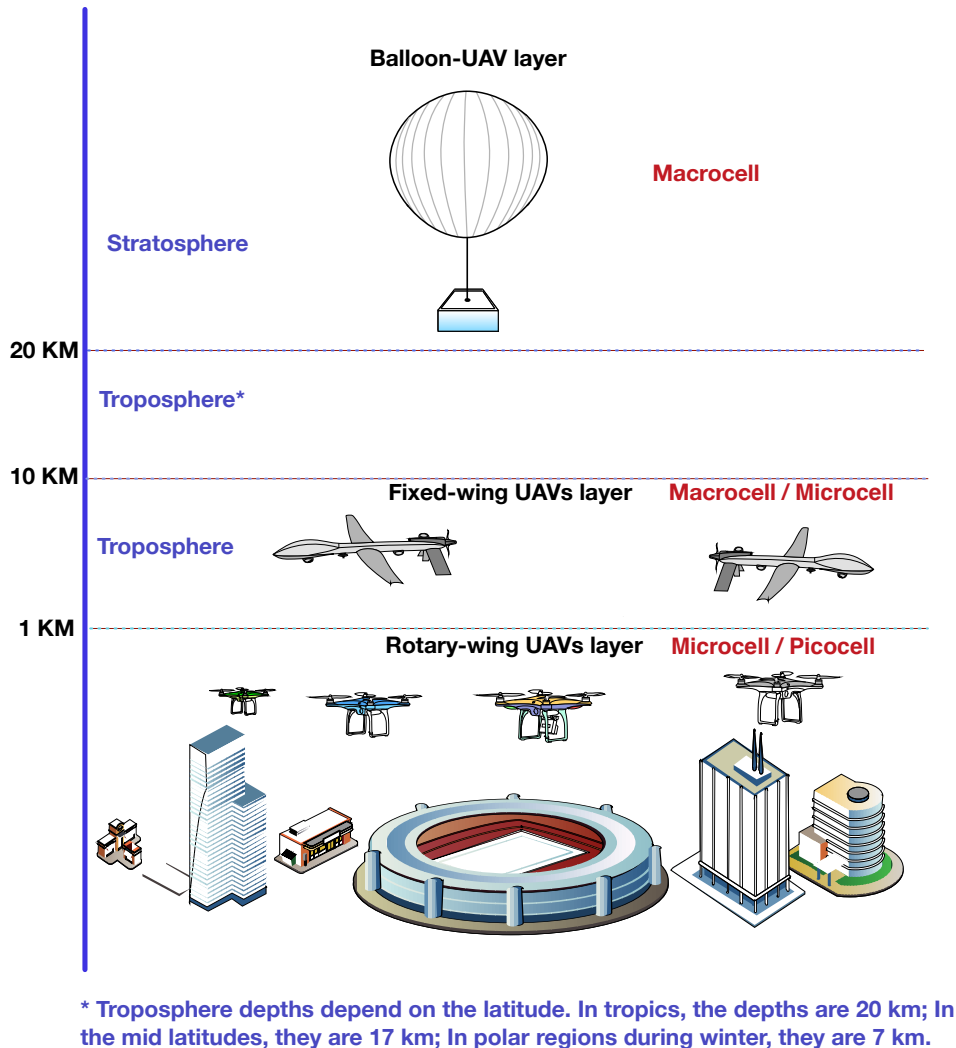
Balloon-UAV layer

Macrocell

Stratosphere

20 KM

Troposphere*

10 KM

Fixed-wing UAVs layer

Macrocell / Microcell

Troposphere

1 KM

Rotary-wing UAVs layer

Microcell / Picocell

* Troposphere depths depend on the latitude. In tropics, the depths are 20 km; In the mid latitudes, they are 17 km; In polar regions during winter, they are 7 km.